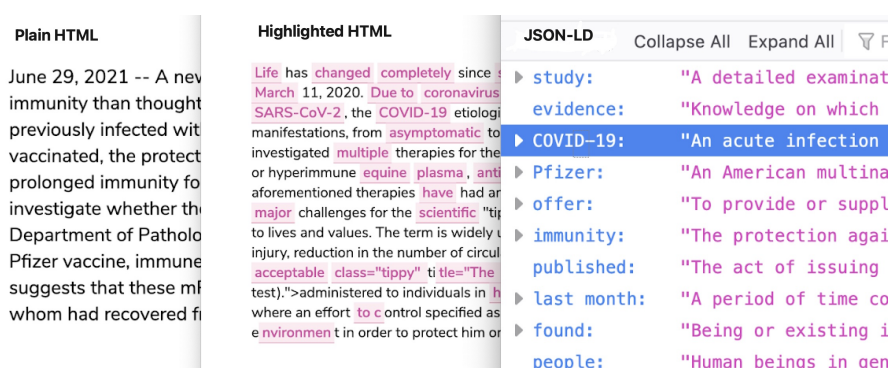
Plain HTML

June 29, 2021 -- A nev immunity than thought previously infected wit vaccinated, the protect prolonged immunity fo investigate whether th Department of Patholo Pfizer vaccine, immune suggests that these mF whom had recovered fr

Highlighted HTML

Life has changed completely since s March 11, 2020. Due to coronavirus SARS-CoV-2, the COVID-19 etiologi manifestations, from asymptomatic to investigated multiple therapies for the or hyperimmune equine plasma, anti aforementioned therapies have had ar major challenges for the scientific "tip to lives and values. The term is widely u injury, reduction in the number of circul acceptable class="tippy" ti tle="The test).">administered to individuals in h where an effort to c ontrol specified as e nvironmen t in order to protect him o

JSON-LD

Collapse All Expand All F

▶ study: "A detailed examinat
evidence: "Knowledge on which
▶ COVID-19: "An acute infection
▶ Pfizer: "An American multina
▶ offer: "To provide or suppl
▶ immunity: "The protection agai
published: "The act of issuing
▶ last month: "A period of time co
▶ found: "Being or existing i
people: "Human beings in gen